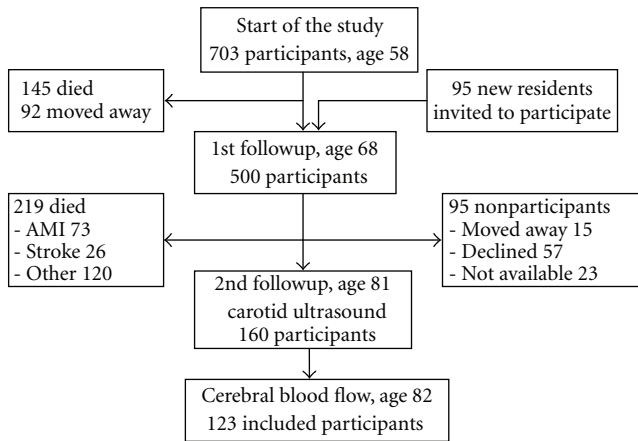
Start of the study
703 participants, age 58

145 died
92 moved away

95 new residents
invited to participate

1st followup, age 68
500 participants

219 died
- AMI 73
- Stroke 26
- Other 120

95 nonparticipants
- Moved away 15
- Declined 57
- Not available 23

2nd followup, age 81
carotid ultrasound
160 participants

Cerebral blood flow, age 82
123 included participants